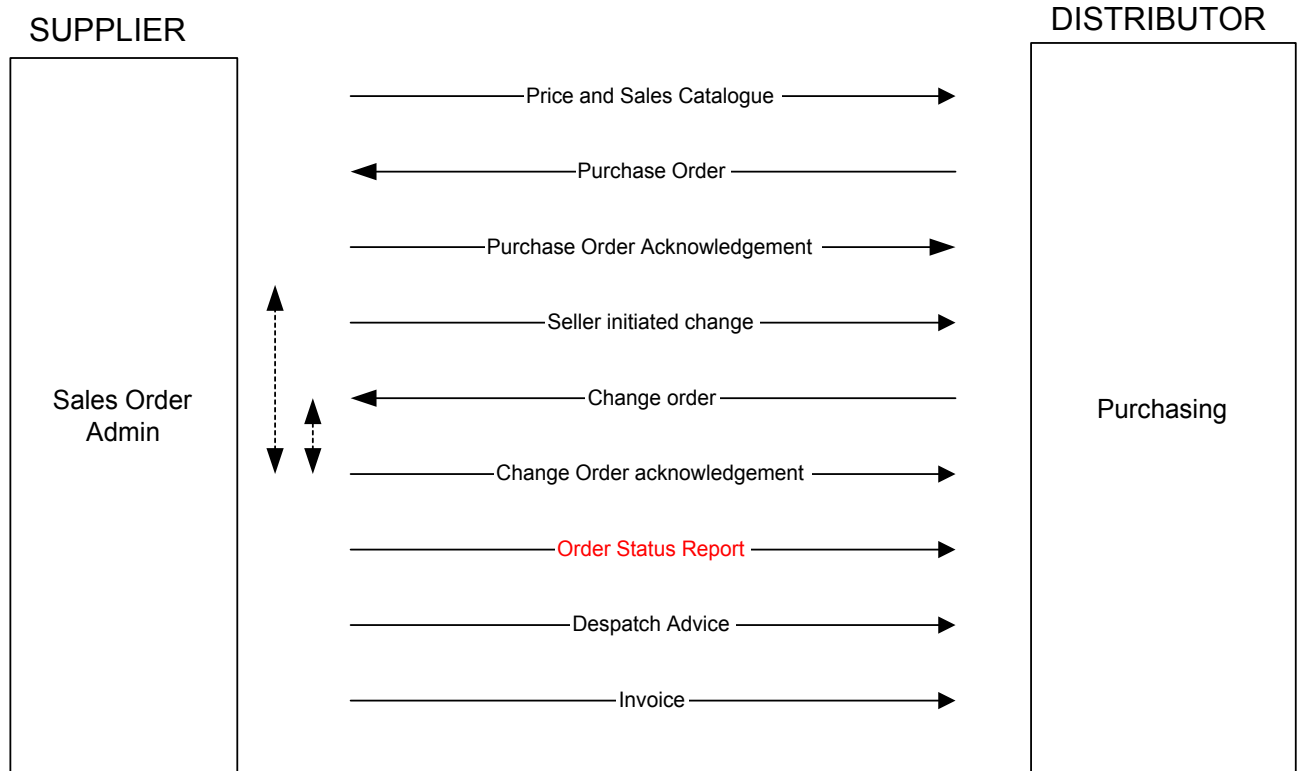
SUPPLIER

DISTRIBUTOR

Price and Sales Catalogue

Purchase Order

Purchase Order Acknowledgement

Seller initiated change

Change order

Change Order acknowledgement

Order Status Report

Despatch Advice

Invoice

Sales Order Admin

Purchasing